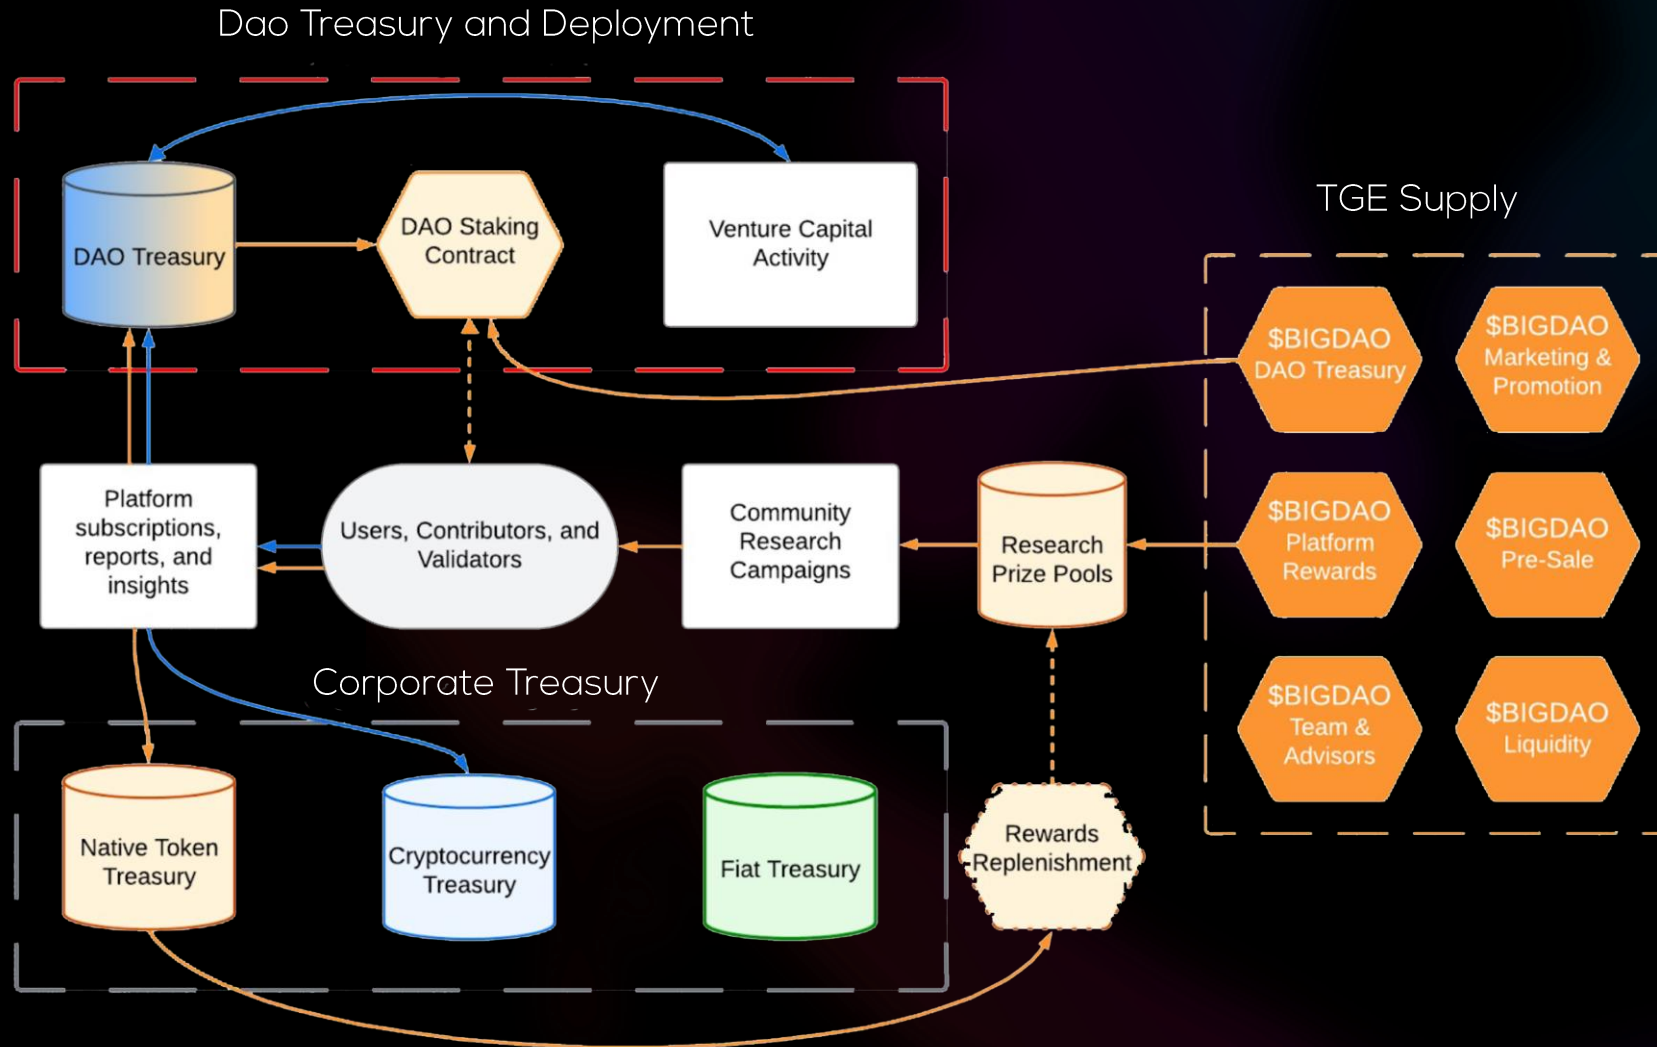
Dao Treasury and Deployment

DAO Treasury

DAO Staking Contract

Venture Capital Activity

TGE Supply

$BIGDAO DAO Treasury

$BIGDAO Marketing & Promotion

Platform subscriptions, reports, and insights

Users, Contributors, and Validators

Community Research Campaigns

Research Prize Pools

$BIGDAO Platform Rewards

$BIGDAO Pre-Sale

Corporate Treasury

$BIGDAO Team & Advisors

$BIGDAO Liquidity

Native Token Treasury

Cryptocurrency Treasury

Fiat Treasury

Rewards Replenishment